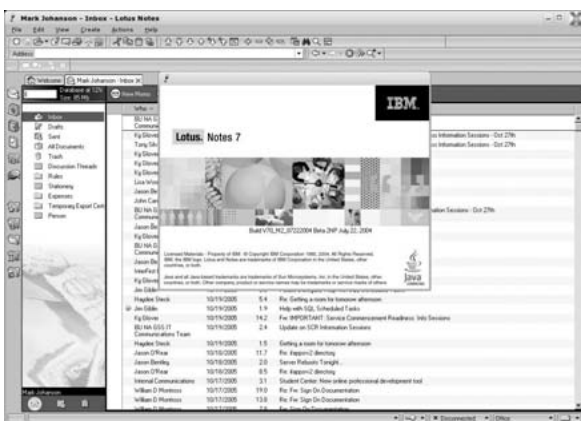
Mark Johanson - Inbox - Lotus Notes

File Edit View Create Actions Help

Address

Welcome | Mark Johanson - Inbox

Database at 12%
Size: 85 Mb

New Memo

Inbox
Drafts
Sent
All Documents
Trash
Discussion Threads
Rules
Stationery
Expenses
Temporary Export Cert
Person

Who

IBM

Lotus. Notes 7

Build V70_M2_07222004 Beta 2NP July 22, 2004

Licensed Materials - Property of IBM. © Copyright IBM Corporation 1985, 2004. All Rights Reserved. IBM, the IBM logo, Lotus and Notes are trademarks of IBM Corporation in the United States, other countries, or both.

Java and all Java-based trademarks are trademarks of Sun Microsystems, Inc. in the United States, other countries, or both. Other company, product or service names may be trademarks or service marks of others.

Java

os Information Sessions - Oct 27th
os Information Sessions - Oct 27th
nation Sessions - Oct 27th

| | | | |
|---|---|---|---|
| Haydee Steck | 10/19/2005 | 5.4 | Re: Getting a room for tomorrow afternoon |
| Jim Gilde | 10/19/2005 | 1.9 | Help with SQL Scheduled Tasks |
| Kg Glover | 10/19/2005 | 14.2 | Re: IMPORTANT: Service Commencement Readiness: Info Sessions |
| BU NA GSS IT Communications Team | 10/19/2005 | 2.4 | Update on SCR Information Sessions |
| Haydee Steck | 10/19/2005 | 1.5 | Getting a room for tomorrow afternoon |
| Jason O'Rear | 10/18/2005 | 11.7 | Re: iteppom2 directory |
| Jason Bentley | 10/18/2005 | 2.0 | Server Reboots Tonight... |
| Jason O'Rear | 10/18/2005 | 8.5 | Re: iteppom2 directory |
| Internal Communications | 10/17/2005 | 3.1 | Student Center: New online professional development tool |
| William D Montross | 10/17/2005 | 19.0 | Re: Fw: Sign On Documentation |
| William D Montross | 10/17/2005 | 13.6 | Re: Fw: Sign On Documentation |

Mark Johanson

Disconnected | Office